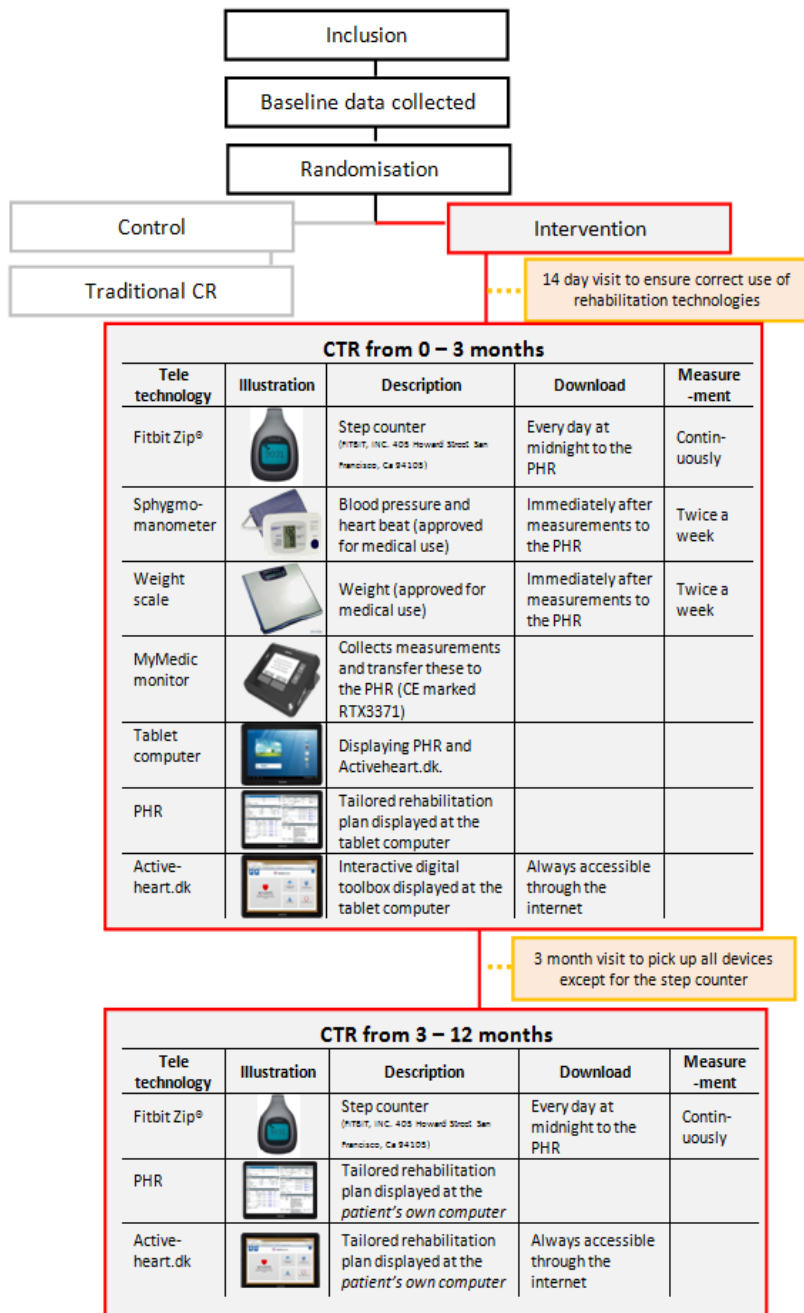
Inclusion

Baseline data collected

Randomisation

Control

Traditional CR

Intervention

14 day visit to ensure correct use of rehabilitation technologies

CTR from 0 – 3 months

| Tele technology | Illustration | Description | Download | Measurement |
|---|---|---|---|---|
| Fitbit Zip® | | Step counter (FITBIT, INC. 405 Howard Street San Francisco, Ca 94105) | Every day at midnight to the PHR | Continuously |
| Sphygmomanometer | | Blood pressure and heart beat (approved for medical use) | Immediately after measurements to the PHR | Twice a week |
| Weight scale | | Weight (approved for medical use) | Immediately after measurements to the PHR | Twice a week |
| MyMedic monitor | | Collects measurements and transfer these to the PHR (CE marked RTX3371) | | |
| Tablet computer | | Displaying PHR and Activeheart.dk. | | |
| PHR | | Tailored rehabilitation plan displayed at the tablet computer | | |
| Activeheart.dk | | Interactive digital toolbox displayed at the tablet computer | Always accessible through the internet | |

3 month visit to pick up all devices except for the step counter

CTR from 3 – 12 months

| Tele technology | Illustration | Description | Download | Measurement |
|---|---|---|---|---|
| Fitbit Zip® | | Step counter (FITBIT, INC. 405 Howard Street San Francisco, Ca 94105) | Every day at midnight to the PHR | Continuously |
| PHR | | Tailored rehabilitation plan displayed at the *patient's own computer* | | |
| Activeheart.dk | | Tailored rehabilitation plan displayed at the *patient's own computer* | Always accessible through the internet | |